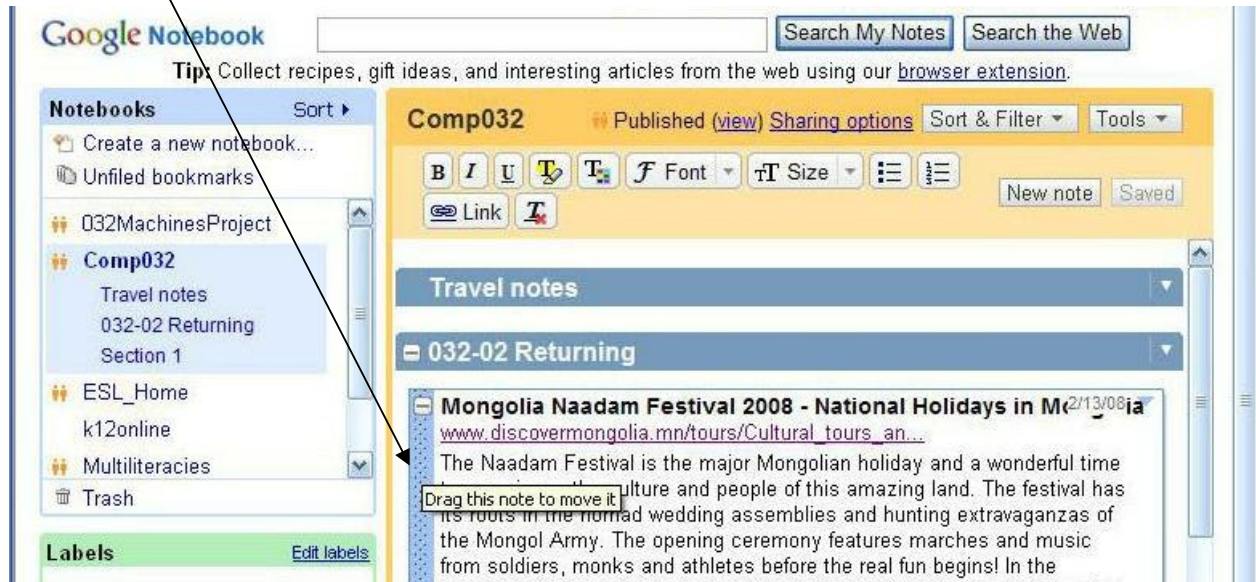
Google Notebook

Search My Notes | Search the Web

Tip: Collect recipes, gift ideas, and interesting articles from the web using our browser extension.

Notebooks Sort ▸

Create a new notebook...

Unfiled bookmarks

032MachinesProject

Comp032

Travel notes

032-02 Returning

Section 1

ESL_Home

k12online

Multiliteracies

Trash

Labels Edit labels

Comp032 Published (view) Sharing options Sort & Filter ▾ Tools ▾

B I U Font Size

Link

New note Saved

Travel notes

032-02 Returning

Mongolia Naadam Festival 2008 - National Holidays in M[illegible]ia 2/13/08

www.discovermongolia.mn/tours/Cultural_tours_an...

The Naadam Festival is the major Mongolian holiday and a wonderful time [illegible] ulture and people of this amazing land. The festival has its roots in the nomad wedding assemblies and hunting extravaganzas of the Mongol Army. The opening ceremony features marches and music from soldiers, monks and athletes before the real fun begins! In the

Drag this note to move it